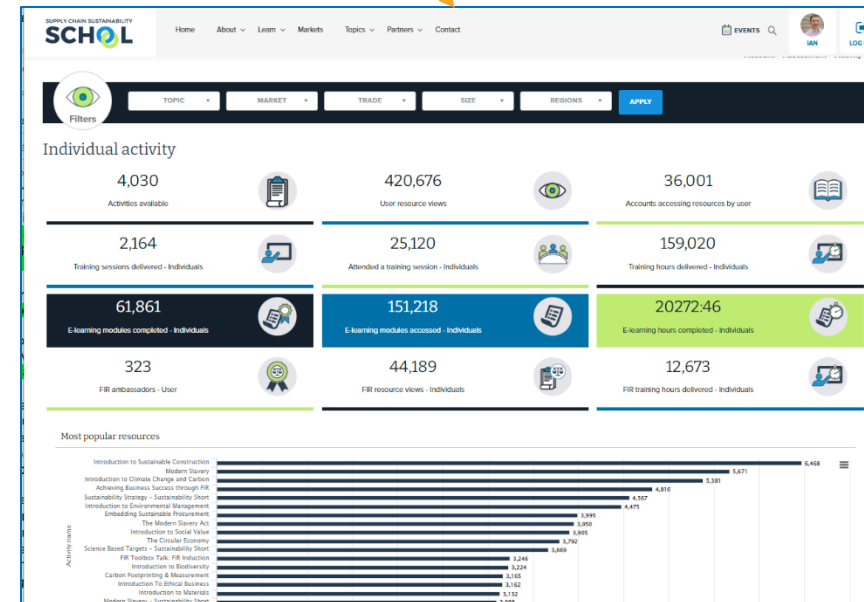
SUPPLY CHAIN SUSTAINABILITY SCHOOL

Home About Learn Markets Topics Partners Contact

EVENTS

IAN

LOG

Filters

TOPIC MARKET TRADE SIZE REGIONS APPLY

Individual activity

4,030
Activities available

420,676
User resource views

36,001
Accounts accessing resources by user

2,164
Training sessions delivered - Individuals

25,120
Attended a training session - Individuals

159,020
Training hours delivered - Individuals

61,861
E-learning modules completed - Individuals

151,218
E-learning modules accessed - Individuals

20272:46
E-learning hours completed - Individuals

323
FIR ambassadors - User

44,189
FIR resource views - Individuals

12,673
FIR training hours delivered - Individuals

Most popular resources

Activity name

| Activity name | Value |
|---|---|
| Introduction to Sustainable Construction | 6,468 |
| Modern Slavery | 5,671 |
| Introduction to Climate Change and Carbon | 5,381 |
| Achieving Business Success through FIR | 4,816 |
| Sustainability Strategy – Sustainability Short | 4,567 |
| Introduction to Environmental Management | 4,475 |
| Embedding Sustainable Procurement | 3,995 |
| The Modern Slavery Act | 3,950 |
| Introduction to Social Value | 3,905 |
| The Circular Economy | 3,792 |
| Science Based Targets – Sustainability Short | 3,689 |
| FIR Toolbox Talk: FIR Induction | 3,246 |
| Introduction to Biodiversity | 3,224 |
| Carbon Footprinting & Measurement | 3,165 |
| Introduction To Ethical Business | 3,162 |
| Introduction to Materials | 3,132 |
| Modern Slavery – Sustainability Short | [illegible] |